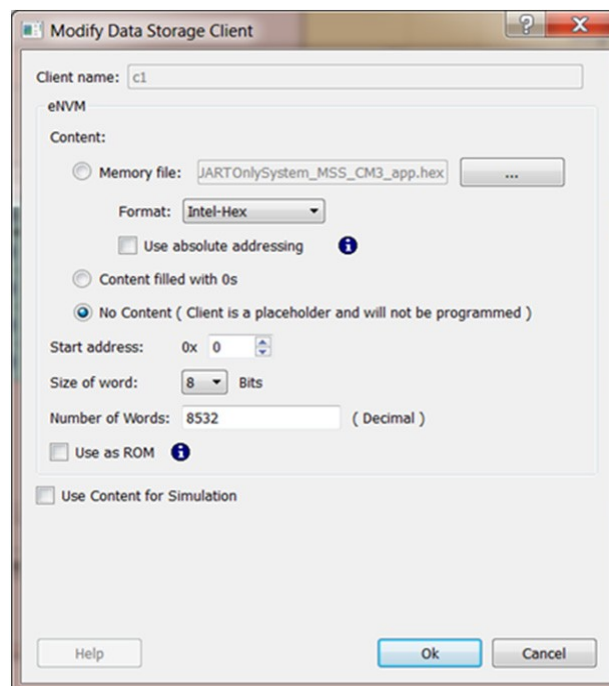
Modify Data Storage Client

?

X

Client name: c1

eNVM

Content:

Memory file: JARTOnlySystem_MSS_CM3_app.hex ...

Format: Intel-Hex

Use absolute addressing

Content filled with 0s

No Content ( Client is a placeholder and will not be programmed )

Start address: 0x 0

Size of word: 8 Bits

Number of Words: 8532 ( Decimal )

Use as ROM

Use Content for Simulation

Help

Ok

Cancel